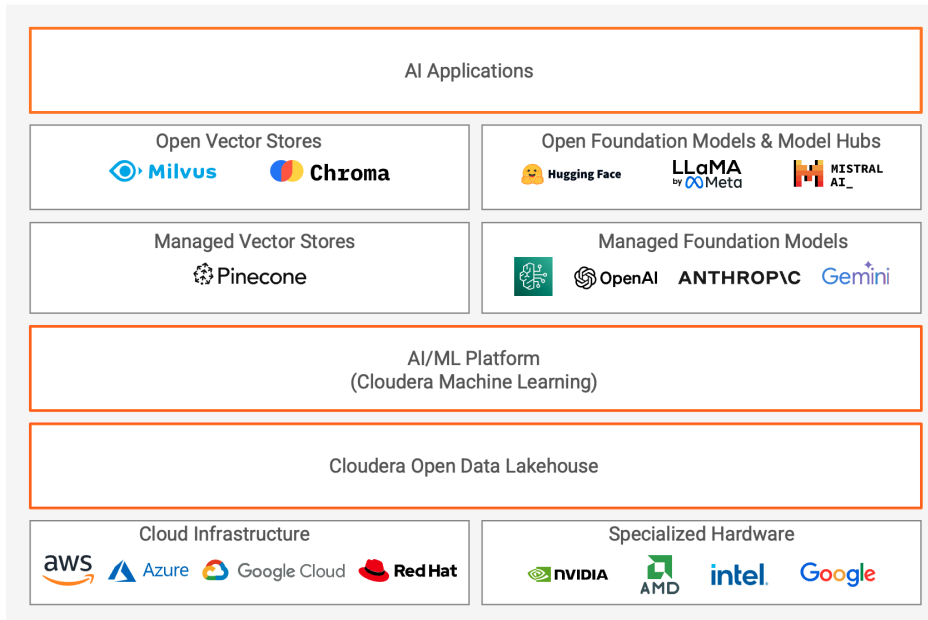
AI Applications

Open Vector Stores

Milvus Chroma

Open Foundation Models & Model Hubs

Hugging Face LLaMA by Meta MISTRAL AI_

Managed Vector Stores

Pinecone

Managed Foundation Models

OpenAI ANTHROP\C Gemini

AI/ML Platform
(Cloudera Machine Learning)

Cloudera Open Data Lakehouse

Cloud Infrastructure

aws Azure Google Cloud Red Hat

Specialized Hardware

NVIDIA AMD intel. Google